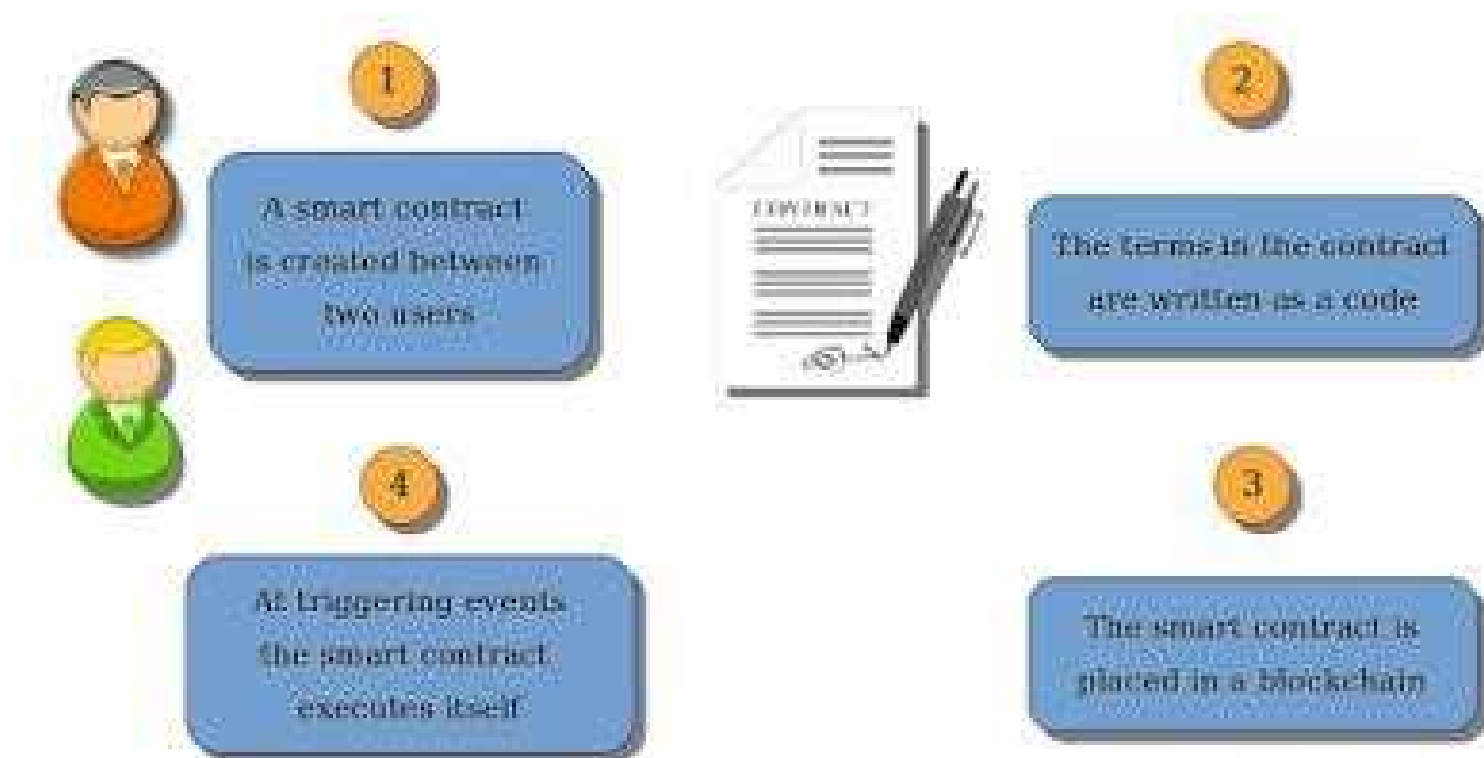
1

A smart contract is created between two users

CONTRACT

2

The terms in the contract are written as a code

4

At triggering events the smart contract executes itself

3

The smart contract is placed in a blockchain